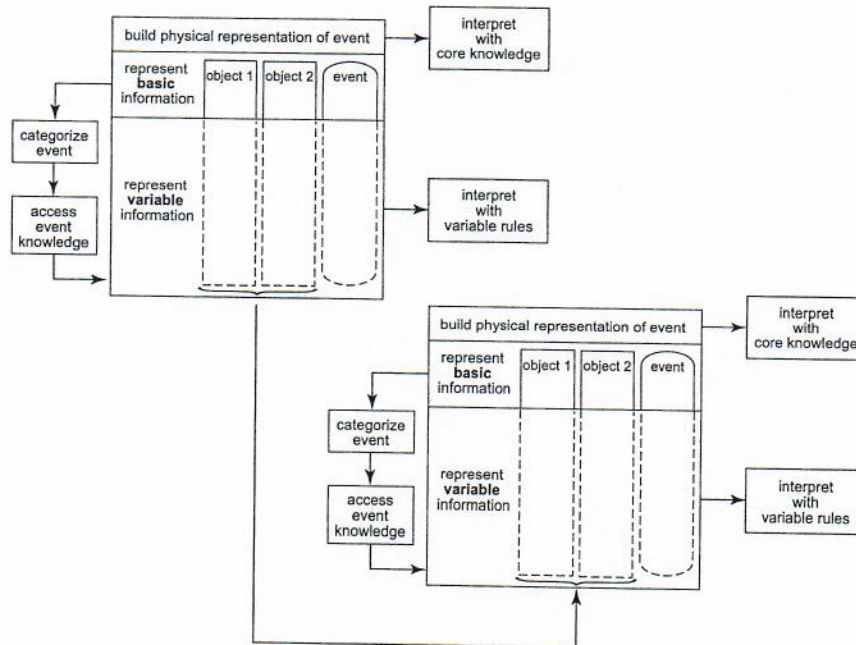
build physical representation of event

interpret with core knowledge

represent **basic** information

object 1

object 2

event

categorize event

access event knowledge

represent **variable** information

interpret with variable rules

build physical representation of event

interpret with core knowledge

represent **basic** information

object 1

object 2

event

categorize event

access event knowledge

represent **variable** information

interpret with variable rules